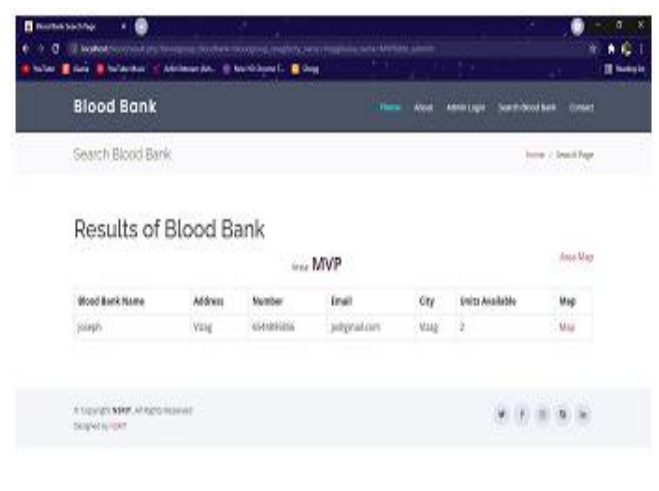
Blood Bank Search Page

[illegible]

YouTube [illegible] YouTube Music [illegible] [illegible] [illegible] Reading list

Blood Bank

Home About Admin Login Search Blood Bank Contact

Search Blood Bank

Home / Search Page

Results of Blood Bank

Area MVP

Area Map

| Blood Bank Name | Address | Number | Email | City | Units Available | Map |
|---|---|---|---|---|---|---|
| joseph | Vizag | 6543895806 | jo@gmail.com | Vizag | 2 | Map |

© Copyright NBKP. All Rights Reserved
Designed by NBKP